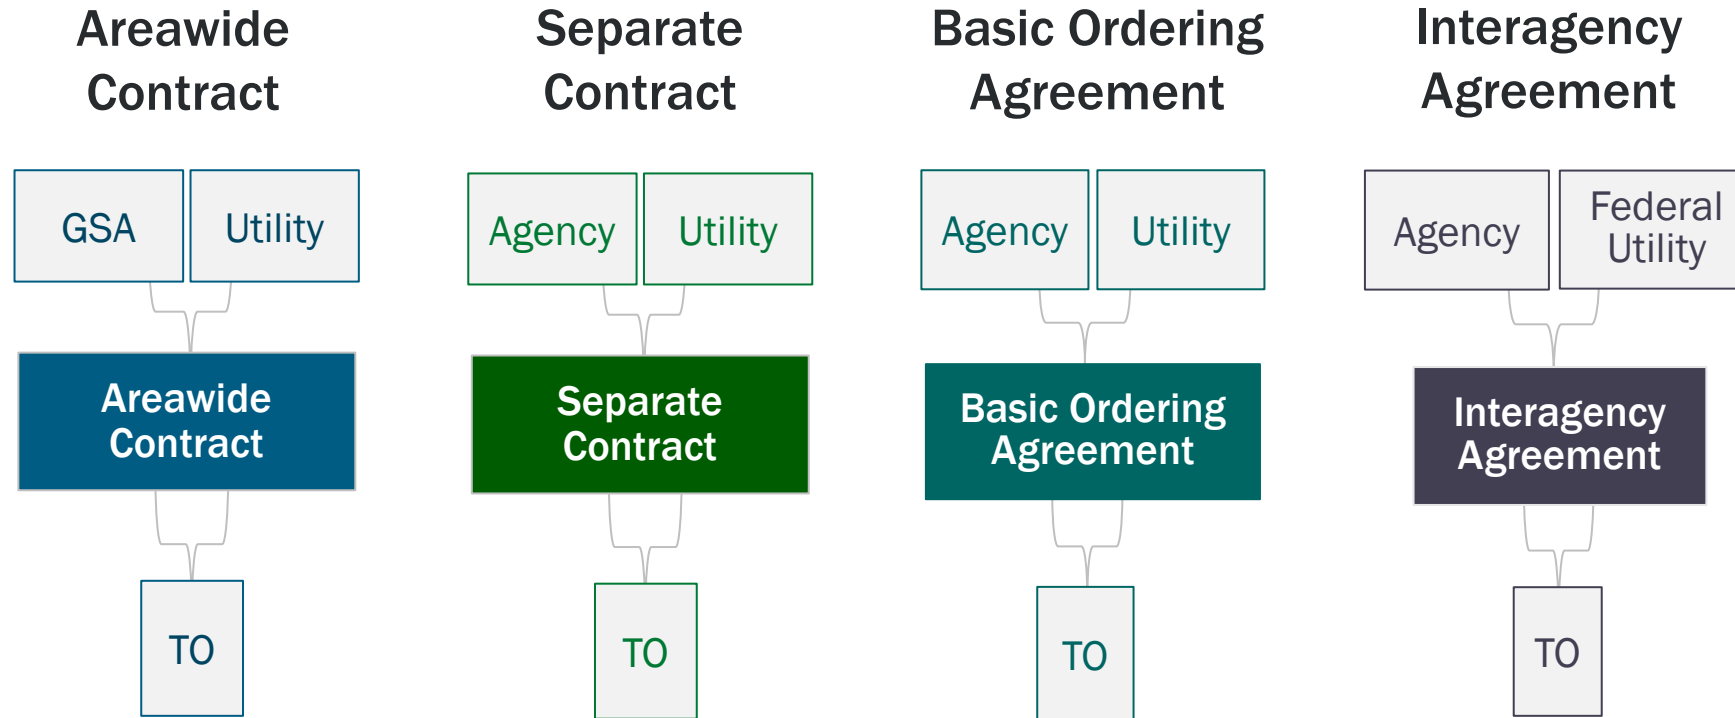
Areawide Contract

GSA

Utility

Areawide Contract

TO

Separate Contract

Agency

Utility

Separate Contract

TO

Basic Ordering Agreement

Agency

Utility

Basic Ordering Agreement

TO

Interagency Agreement

Agency

Federal Utility

Interagency Agreement

TO